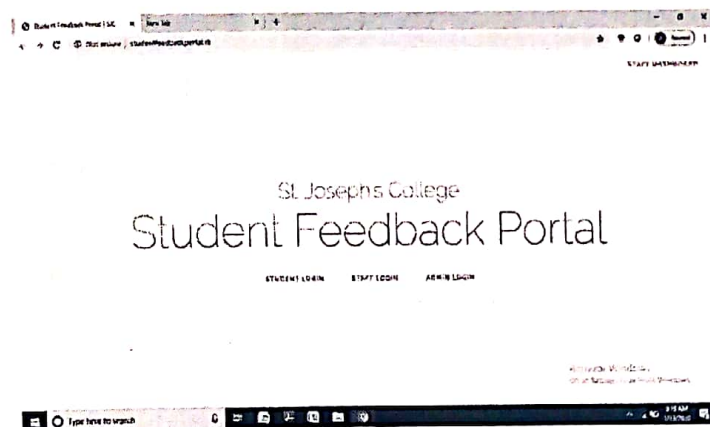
Student Feedback Portal | SJC × New Tab × +

Not secure | studentfeedbackportal.in

STAFF DASHBOARD

St. Josephs College

Student Feedback Portal

STUDENT LOGIN STAFF LOGIN ADMIN LOGIN

Activate Windows
Go to Settings to activate Windows.

Type here to search

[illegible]